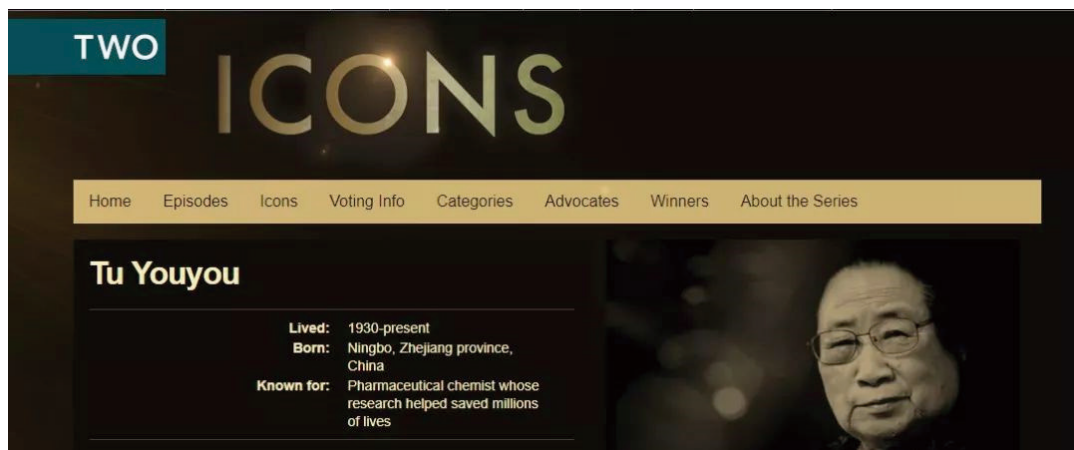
TWO

ICONS

Home Episodes Icons Voting Info Categories Advocates Winners About the Series

Tu Youyou

| | |
|---|---|
| Lived: | 1930-present |
| Born: | Ningbo, Zhejiang province, China |
| Known for: | Pharmaceutical chemist whose research helped saved millions of lives |